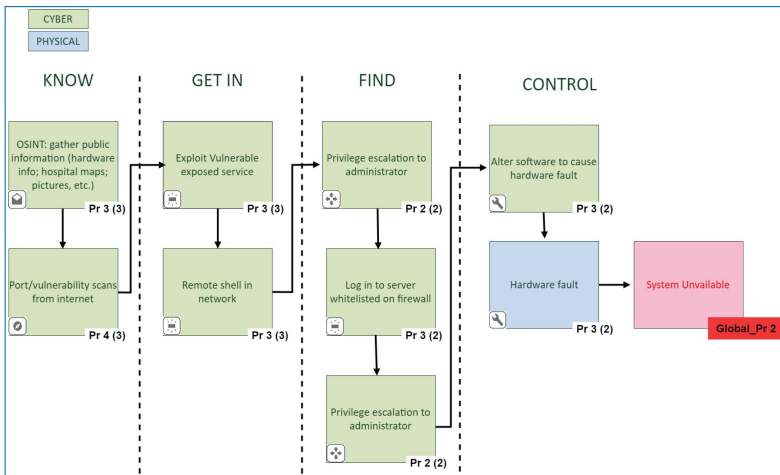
CYBER

PHYSICAL

KNOW

GET IN

FIND

CONTROL

OSINT: gather public information (hardware info; hospital maps; pictures, etc.)

Pr 3 (3)

Port/vulnerability scans from internet

Pr 4 (3)

Exploit Vulnerable exposed service

Pr 3 (3)

Remote shell in network

Pr 3 (3)

Privilege escalation to administrator

Pr 2 (2)

Log in to server whitelisted on firewall

Pr 3 (2)

Privilege escalation to administrator

Pr 2 (2)

Alter software to cause hardware fault

Pr 3 (2)

Hardware fault

Pr 3 (2)

System Unvailable

Global_Pr 2